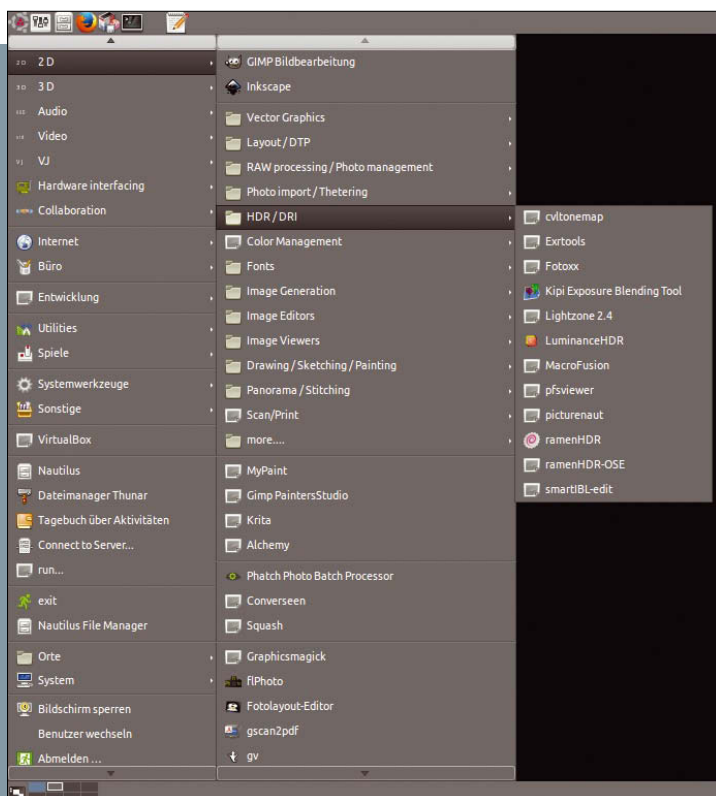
2D
3D
Audio
Video
VJ
Hardware interfacing
Collaboration
Internet
Büro
Entwicklung
Utilities
Spiele
Systemwerkzeuge
Sonstige
VirtualBox
Nautilus
Dateimanager Thunar
Tagebuch über Aktivitäten
Connect to Server...
run...
exit
Nautilus File Manager
Orte
System
Bildschirm sperren
Benutzer wechseln
Abmelden ...

GIMP Bildbearbeitung
Inkscape
Vector Graphics
Layout / DTP
RAW processing / Photo management
Photo import / Thetering
HDR / DRI
Color Management
Fonts
Image Generation
Image Editors
Image Viewers
Drawing / Sketching / Painting
Panorama / Stitching
Scan/Print
more....
MyPaint
Gimp PaintersStudio
Krita
Alchemy
Phatch Photo Batch Processor
Converseen
Squash
Graphicsmagick
flPhoto
Fotolayout-Editor
gscan2pdf
gv

cvltonemap
Exrtools
Fotoxx
Kipi Exposure Blending Tool
Lightzone 2.4
LuminanceHDR
MacroFusion
pfsviewer
picturenaut
ramenHDR
ramenHDR-OSE
smartIBL-edit